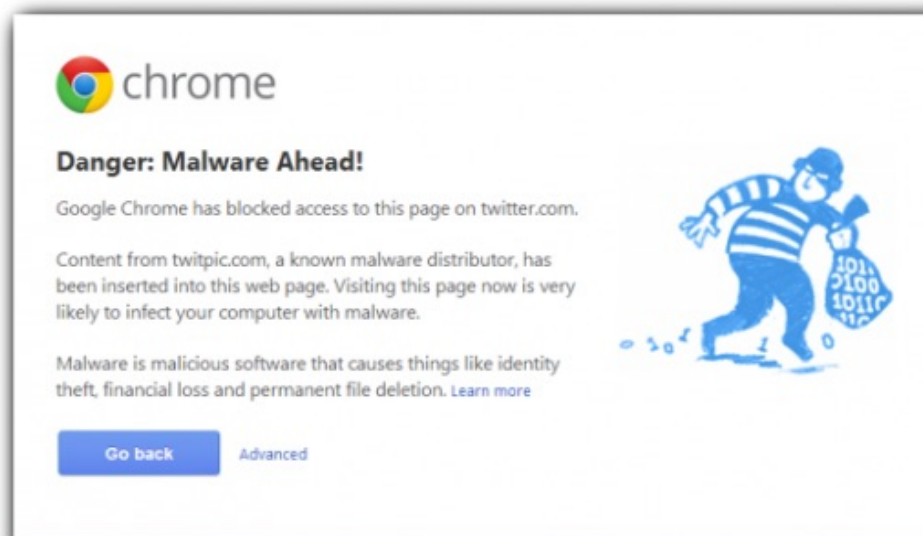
chrome

Danger: Malware Ahead!

Google Chrome has blocked access to this page on twitter.com.

Content from twitpic.com, a known malware distributor, has been inserted into this web page. Visiting this page now is very likely to infect your computer with malware.

Malware is malicious software that causes things like identity theft, financial loss and permanent file deletion. Learn more

Go back

Advanced

101
0100
1011
110

0 1 0 1 1 0